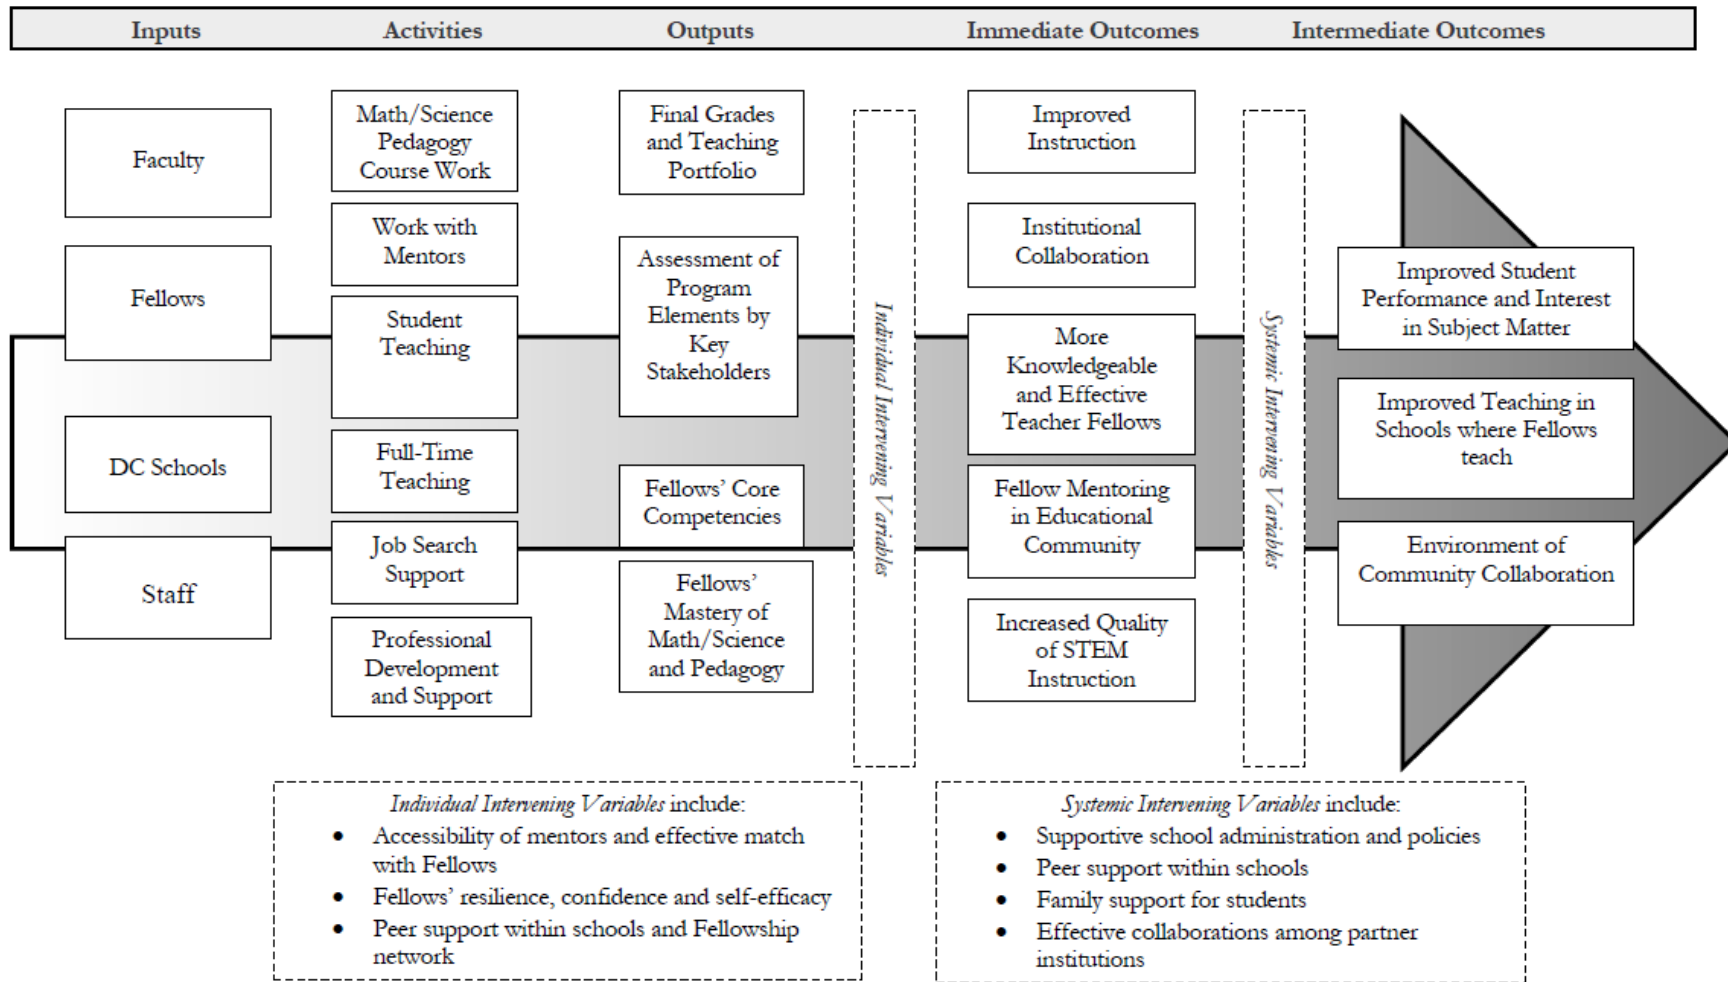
Inputs | Activities | Outputs | Immediate Outcomes | Intermediate Outcomes

Faculty

Fellows

DC Schools

Staff

Math/Science Pedagogy Course Work

Work with Mentors

Student Teaching

Full-Time Teaching

Job Search Support

Professional Development and Support

Final Grades and Teaching Portfolio

Assessment of Program Elements by Key Stakeholders

Fellows' Core Competencies

Fellows' Mastery of Math/Science and Pedagogy

Individual Intervening Variables

Improved Instruction

Institutional Collaboration

More Knowledgeable and Effective Teacher Fellows

Fellow Mentoring in Educational Community

Increased Quality of STEM Instruction

Systemic Intervening Variables

Improved Student Performance and Interest in Subject Matter

Improved Teaching in Schools where Fellows teach

Environment of Community Collaboration

*Individual Intervening Variables* include:
- Accessibility of mentors and effective match with Fellows
- Fellows' resilience, confidence and self-efficacy
- Peer support within schools and Fellowship network

*Systemic Intervening Variables* include:
- Supportive school administration and policies
- Peer support within schools
- Family support for students
- Effective collaborations among partner institutions